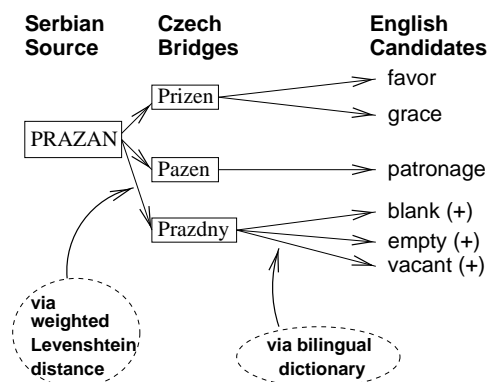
Serbian Source

Czech Bridges

English Candidates

PRAZAN

Prizen

Pazen

Prazdny

favor

grace

patronage

blank (+)

empty (+)

vacant (+)

via weighted Levenshtein distance

via bilingual dictionary